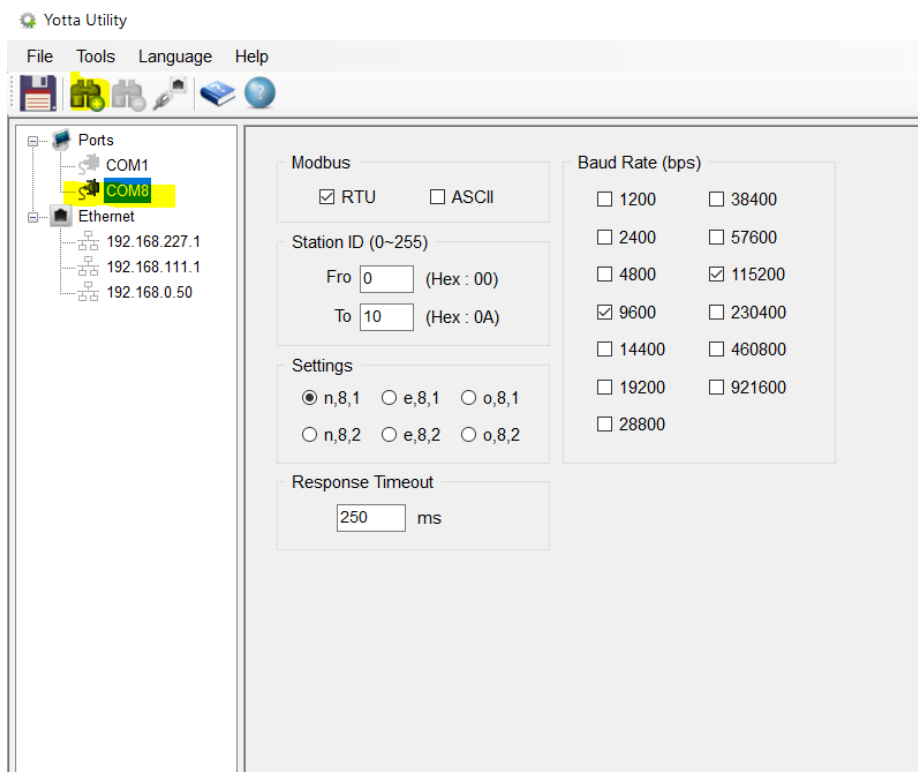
Yotta Utility

File Tools Language Help

Ports
COM1
COM8
Ethernet
192.168.227.1
192.168.111.1
192.168.0.50

Modbus
☑ RTU ☐ ASCII

Station ID (0~255)
Fro 0 (Hex : 00)
To 10 (Hex : 0A)

Settings
◉ n,8,1 ○ e,8,1 ○ o,8,1
○ n,8,2 ○ e,8,2 ○ o,8,2

Response Timeout
250 ms

Baud Rate (bps)
☐ 1200 ☐ 38400
☐ 2400 ☐ 57600
☐ 4800 ☑ 115200
☑ 9600 ☐ 230400
☐ 14400 ☐ 460800
☐ 19200 ☐ 921600
☐ 28800